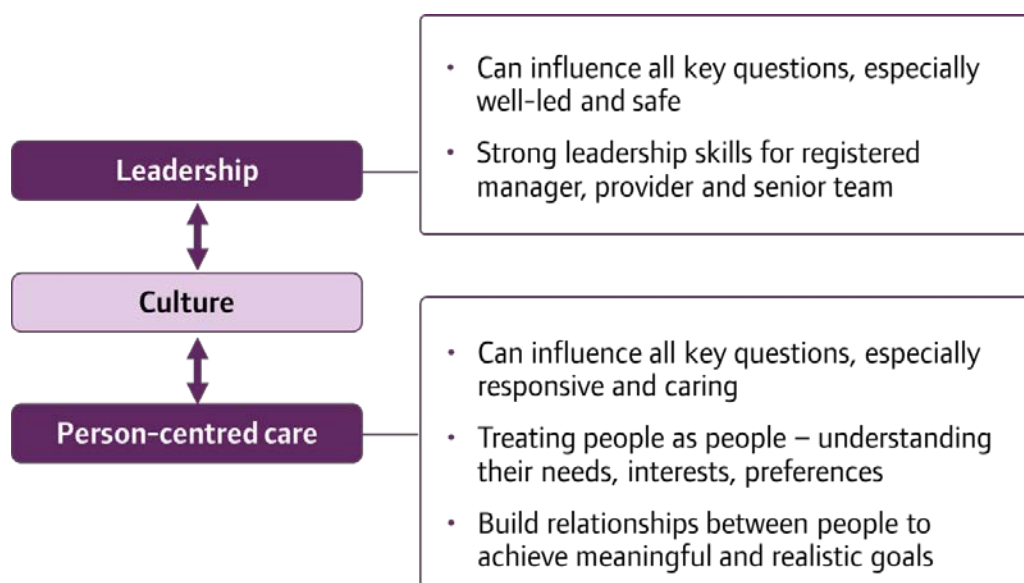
Leadership

Culture

Person-centred care

• Can influence all key questions, especially well-led and safe

• Strong leadership skills for registered manager, provider and senior team

• Can influence all key questions, especially responsive and caring

• Treating people as people – understanding their needs, interests, preferences

• Build relationships between people to achieve meaningful and realistic goals